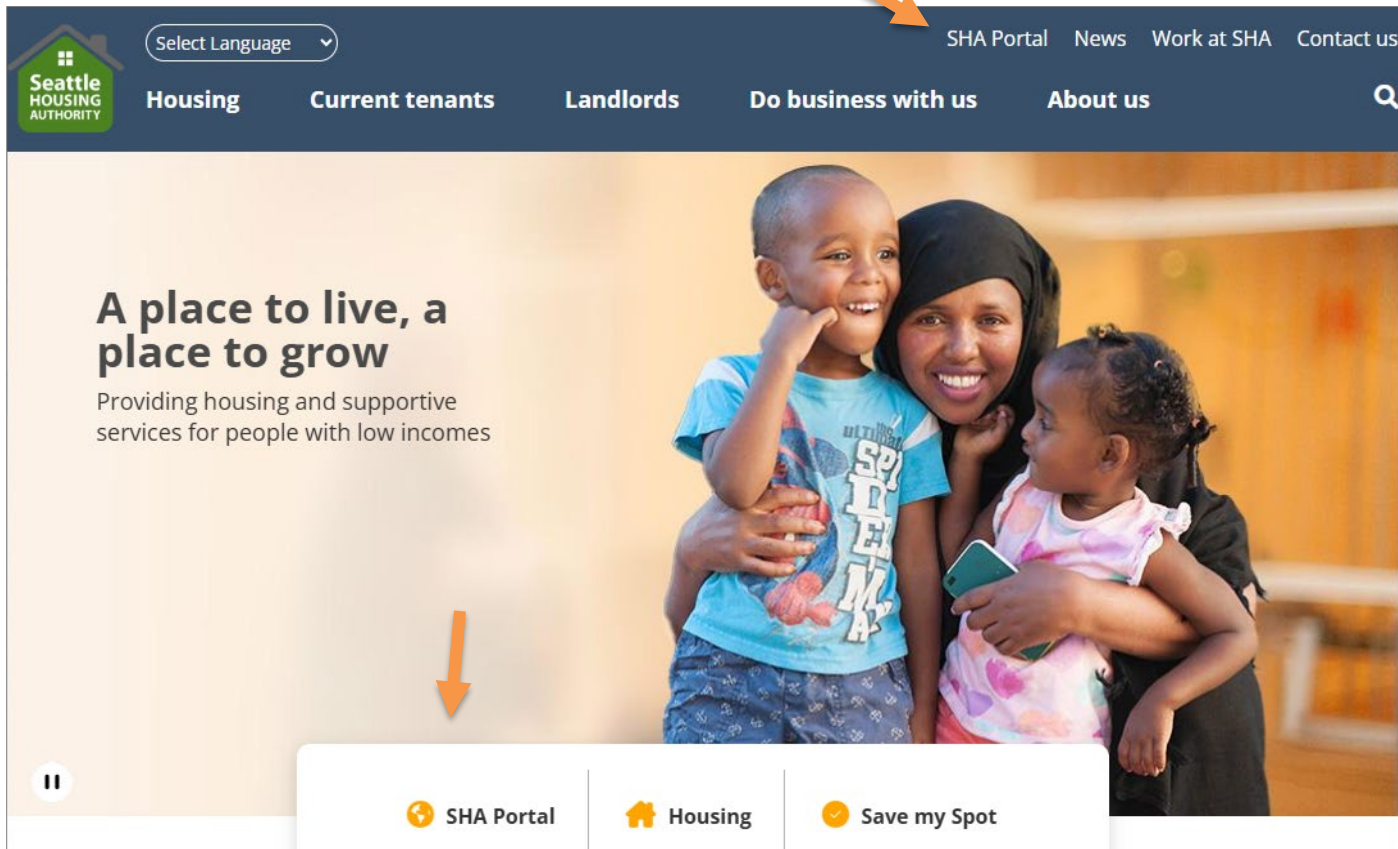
Seattle HOUSING AUTHORITY

Select Language

SHA Portal News Work at SHA Contact us

Housing Current tenants Landlords Do business with us About us

A place to live, a place to grow

Providing housing and supportive services for people with low incomes

SHA Portal Housing Save my Spot